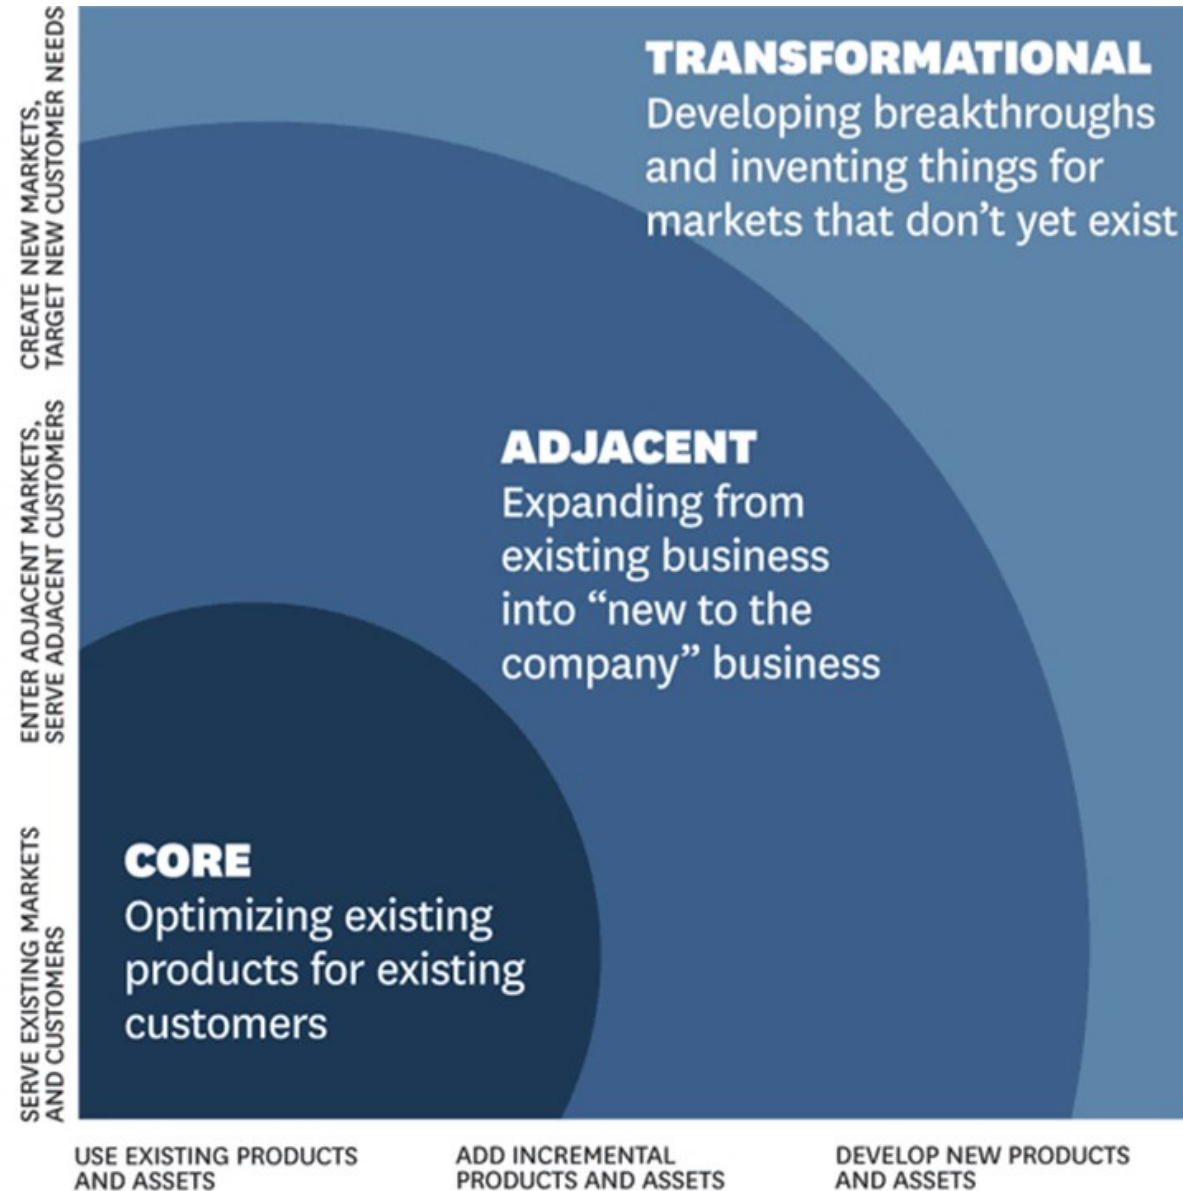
CREATE NEW MARKETS, TARGET NEW CUSTOMER NEEDS

ENTER ADJACENT MARKETS, SERVE ADJACENT CUSTOMERS

SERVE EXISTING MARKETS AND CUSTOMERS

TRANSFORMATIONAL
Developing breakthroughs and inventing things for markets that don't yet exist

ADJACENT
Expanding from existing business into "new to the company" business

CORE
Optimizing existing products for existing customers

USE EXISTING PRODUCTS AND ASSETS

ADD INCREMENTAL PRODUCTS AND ASSETS

DEVELOP NEW PRODUCTS AND ASSETS